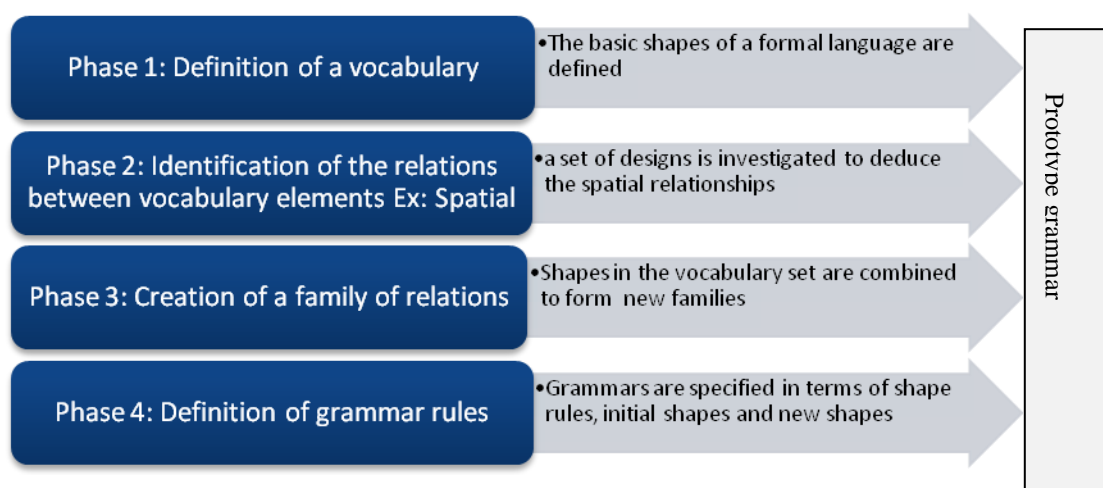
Phase 1: Definition of a vocabulary

•The basic shapes of a formal language are defined

Phase 2: Identification of the relations between vocabulary elements Ex: Spatial

•a set of designs is investigated to deduce the spatial relationships

Phase 3: Creation of a family of relations

•Shapes in the vocabulary set are combined to form new families

Phase 4: Definition of grammar rules

•Grammars are specified in terms of shape rules, initial shapes and new shapes

Prototype grammar